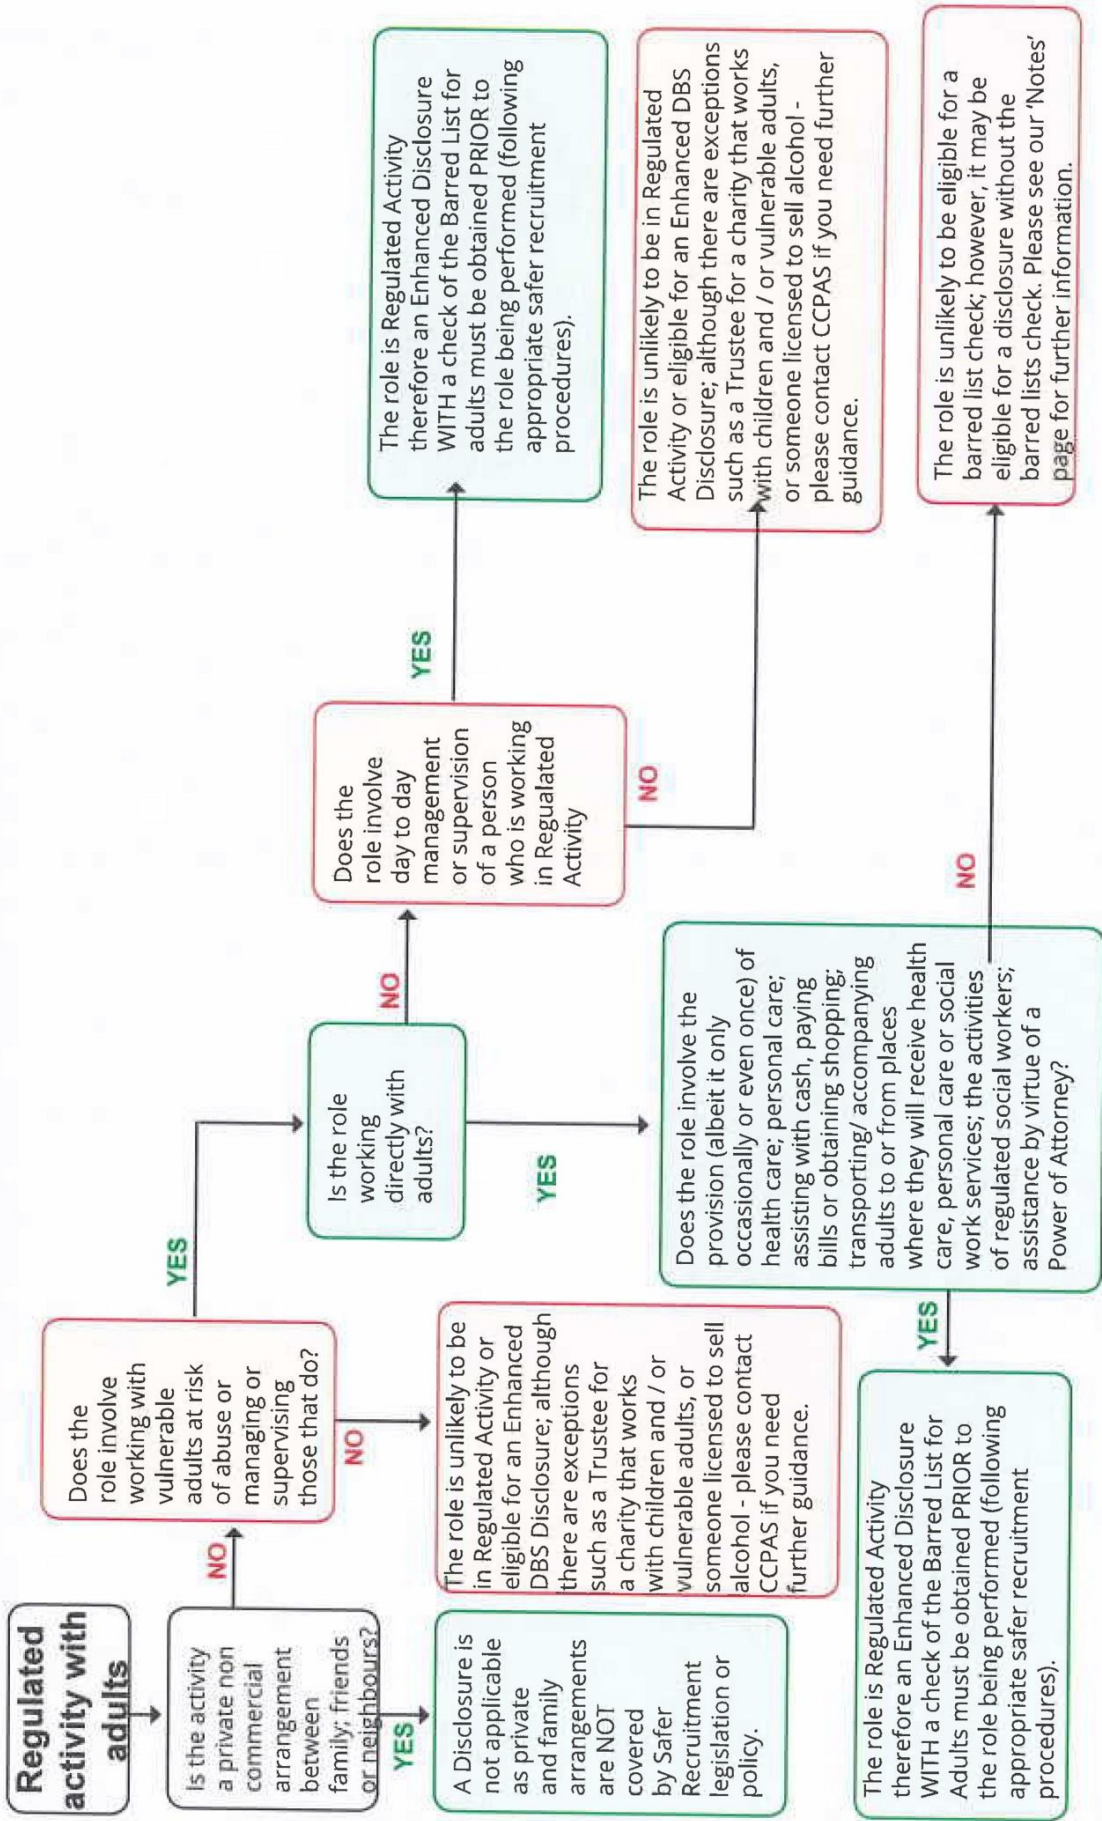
Regulated activity with adults

Is the activity a private non commercial arrangement between family; friends or neighbours?

YES

A Disclosure is not applicable as private and family arrangements are NOT covered by Safer Recruitment legislation or policy.

NO

Does the role involve working with vulnerable adults at risk of abuse or managing or supervising those that do?

NO

The role is unlikely to be in Regulated Activity or eligible for an Enhanced DBS Disclosure; although there are exceptions such as a Trustee for a charity that works with children and / or vulnerable adults, or someone licensed to sell alcohol - please contact CCPAS if you need further guidance.

YES

Is the role working directly with adults?

NO

Does the role involve day to day management or supervision of a person who is working in Regulated Activity

YES

The role is Regulated Activity therefore an Enhanced Disclosure WITH a check of the Barred List for adults must be obtained PRIOR to the role being performed (following appropriate safer recruitment procedures).

NO

The role is unlikely to be in Regulated Activity or eligible for an Enhanced DBS Disclosure; although there are exceptions such as a Trustee for a charity that works with children and / or vulnerable adults, or someone licensed to sell alcohol - please contact CCPAS if you need further guidance.

YES

Does the role involve the provision (albeit it only occasionally or even once) of health care; personal care; assisting with cash, paying bills or obtaining shopping; transporting/ accompanying adults to or from places where they will receive health care, personal care or social work services; the activities of regulated social workers; assistance by virtue of a Power of Attorney?

YES

The role is Regulated Activity therefore an Enhanced Disclosure WITH a check of the Barred List for Adults must be obtained PRIOR to the role being performed (following appropriate safer recruitment procedures).

NO

The role is unlikely to be eligible for a barred list check; however, it may be eligible for a disclosure without the barred lists check. Please see our 'Notes' page for further information.